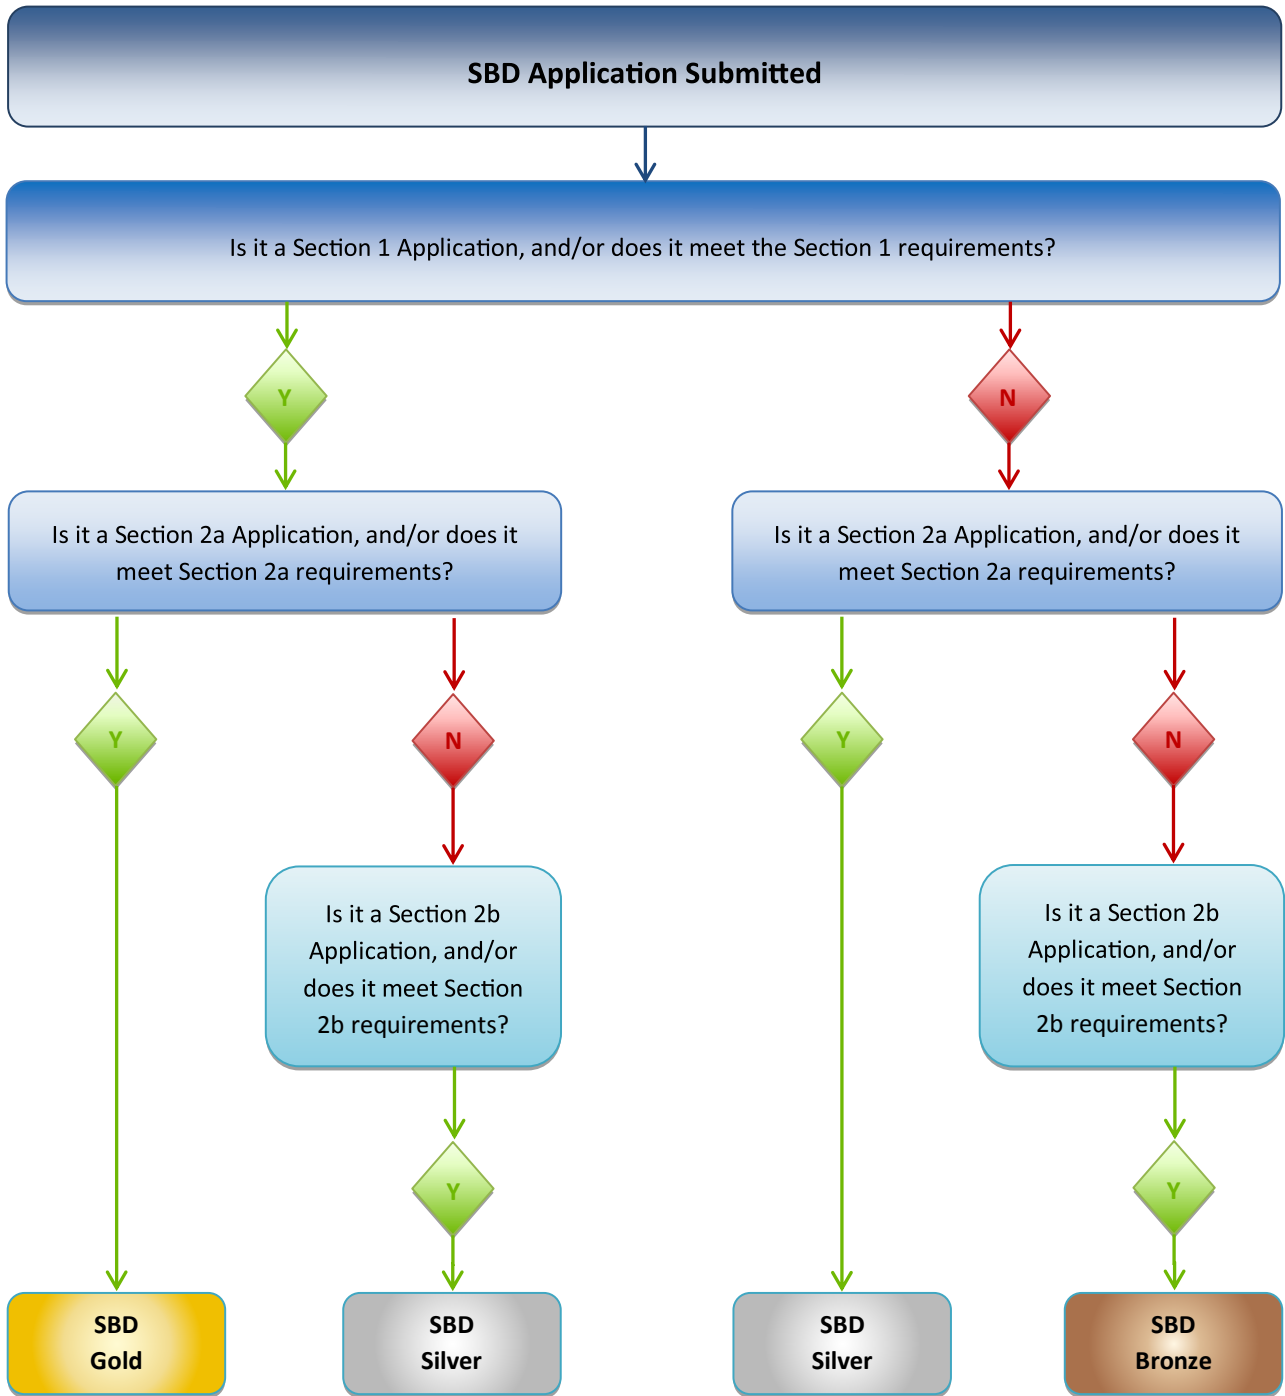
SBD Application Submitted

Is it a Section 1 Application, and/or does it meet the Section 1 requirements?

Y

N

Is it a Section 2a Application, and/or does it meet Section 2a requirements?

Is it a Section 2a Application, and/or does it meet Section 2a requirements?

Y

N

Y

N

Is it a Section 2b Application, and/or does it meet Section 2b requirements?

Is it a Section 2b Application, and/or does it meet Section 2b requirements?

Y

Y

SBD Gold

SBD Silver

SBD Silver

SBD Bronze